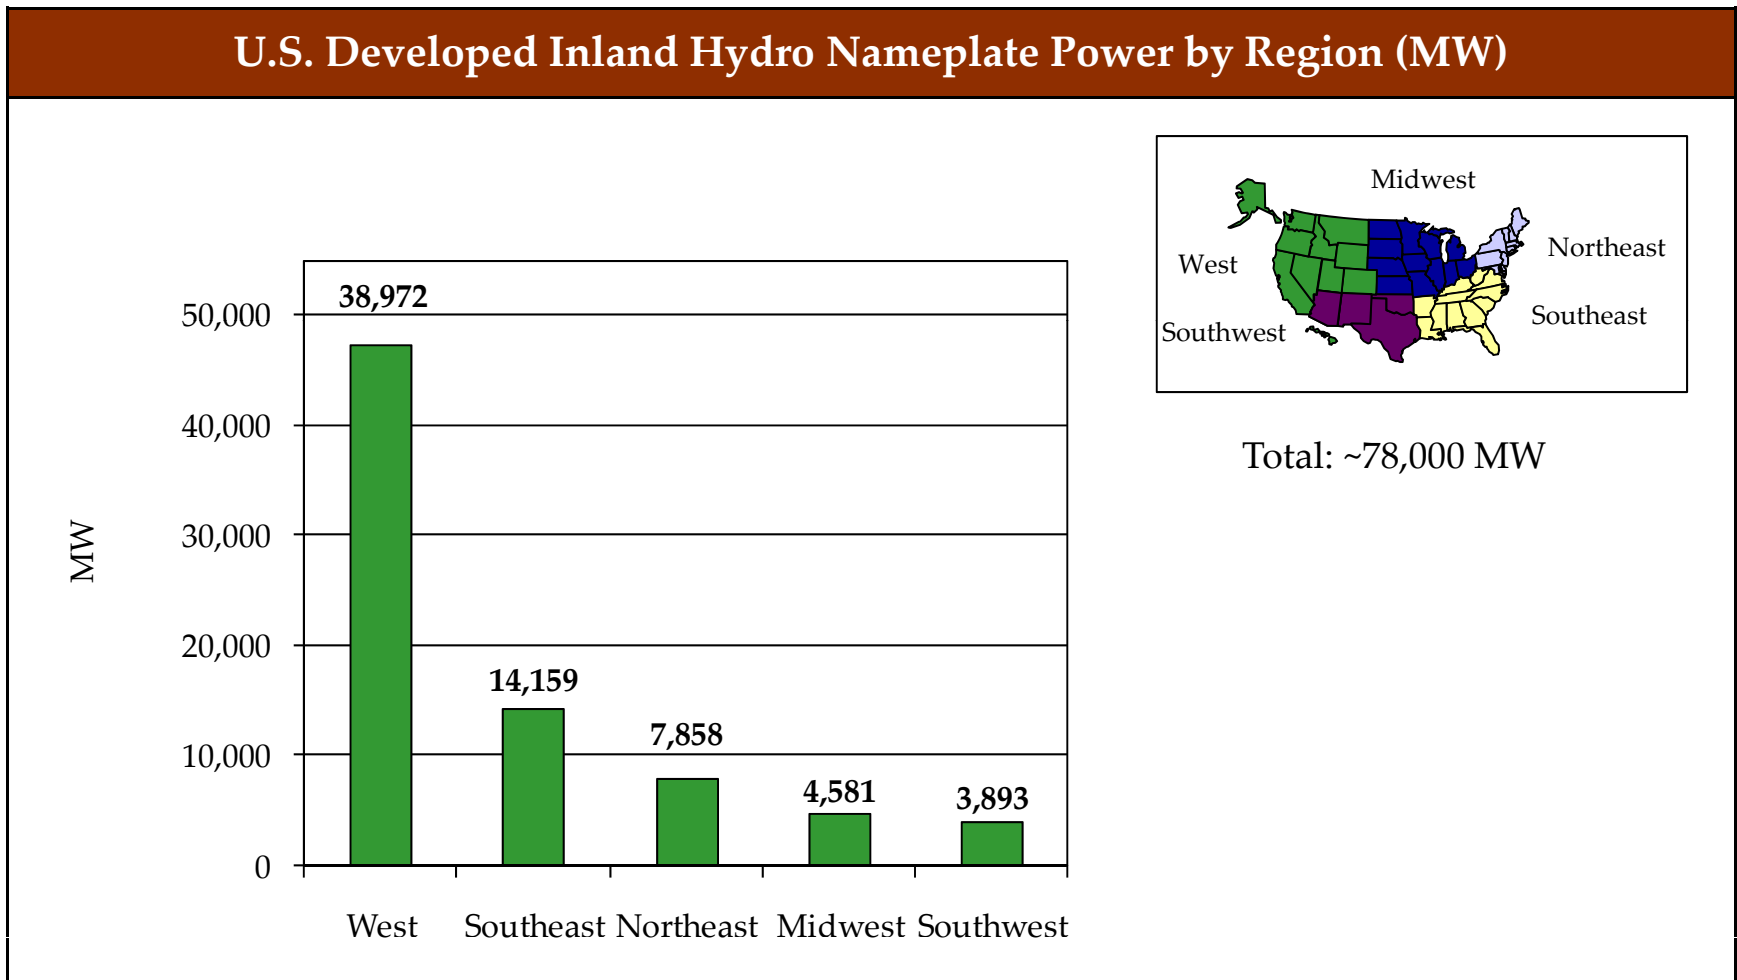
U.S. Developed Inland Hydro Nameplate Power by Region (MW)

MW

50,000
40,000
30,000
20,000
10,000
0

38,972
14,159
7,858
4,581
3,893

West Southeast Northeast Midwest Southwest

Midwest
West
Northeast
Southeast
Southwest

Total: ~78,000 MW